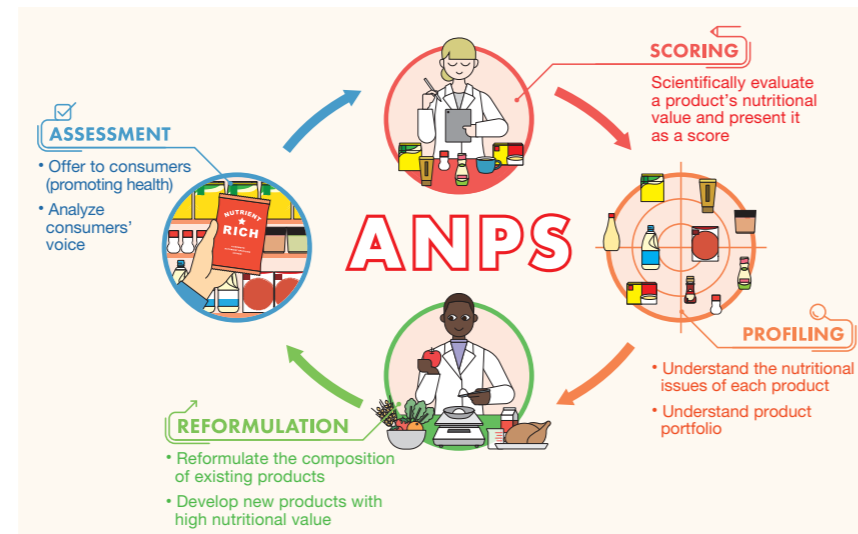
SCORING

Scientifically evaluate a product's nutritional value and present it as a score

ASSESSMENT

• Offer to consumers (promoting health)

• Analyze consumers' voice

NUTRIENT ★ RICH

ANPS

PROFILING

• Understand the nutritional issues of each product

• Understand product portfolio

REFORMULATION

• Reformulate the composition of existing products

• Develop new products with high nutritional value